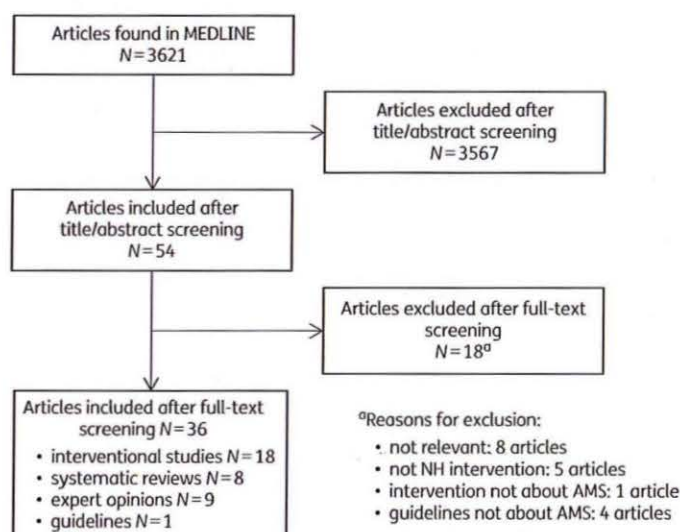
Articles found in MEDLINE
$N=3621$

Articles excluded after title/abstract screening
$N=3567$

Articles included after title/abstract screening
$N=54$

Articles excluded after full-text screening
$N=18^a$

Articles included after full-text screening $N=36$
• interventional studies $N=18$
• systematic reviews $N=8$
• expert opinions $N=9$
• guidelines $N=1$

$^a$Reasons for exclusion:
• not relevant: 8 articles
• not NH intervention: 5 articles
• intervention not about AMS: 1 article
• guidelines not about AMS: 4 articles